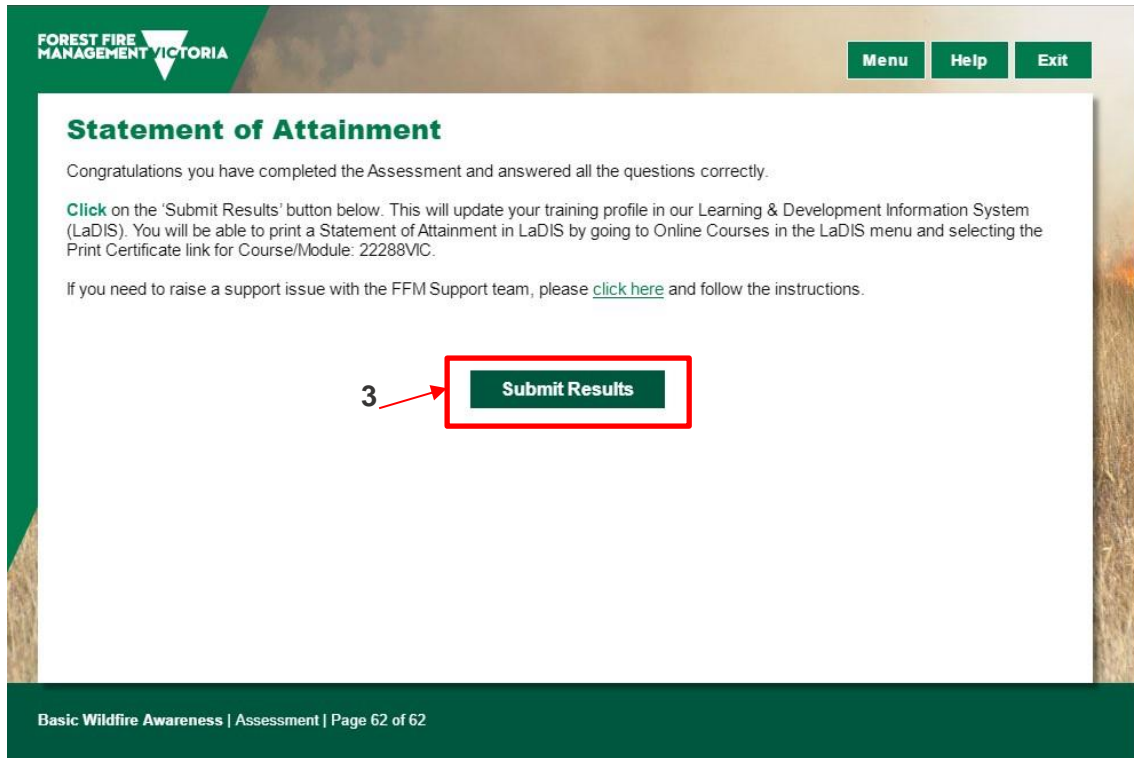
FOREST FIRE MANAGEMENT VICTORIA

Menu Help Exit

Statement of Attainment

Congratulations you have completed the Assessment and answered all the questions correctly.

Click on the 'Submit Results' button below. This will update your training profile in our Learning & Development Information System (LaDIS). You will be able to print a Statement of Attainment in LaDIS by going to Online Courses in the LaDIS menu and selecting the Print Certificate link for Course/Module: 22288VIC.

If you need to raise a support issue with the FFM Support team, please click here and follow the instructions.

3

Submit Results

Basic Wildfire Awareness | Assessment | Page 62 of 62